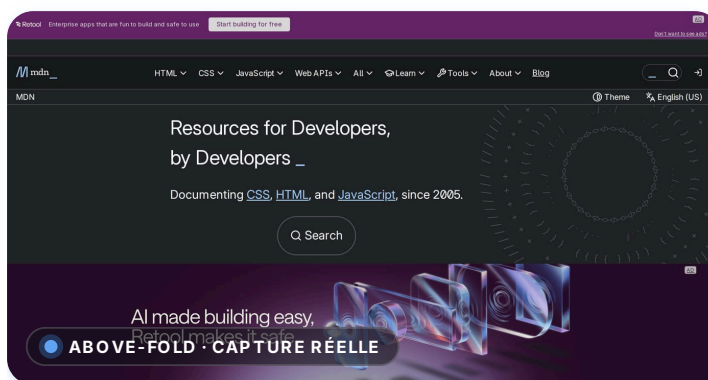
Retool Enterprise apps that are fun to build and safe to use Start building for free

AD
Don't want to see ads?

mdn_

HTML CSS JavaScript Web APIs All Learn Tools About Blog

MDN

Theme English (US)

Resources for Developers, by Developers _

Documenting CSS, HTML, and JavaScript, since 2005.

Search

AD

AI made building easy, Retool makes it safe.

ABOVE-FOLD · CAPTURE RÉELLE